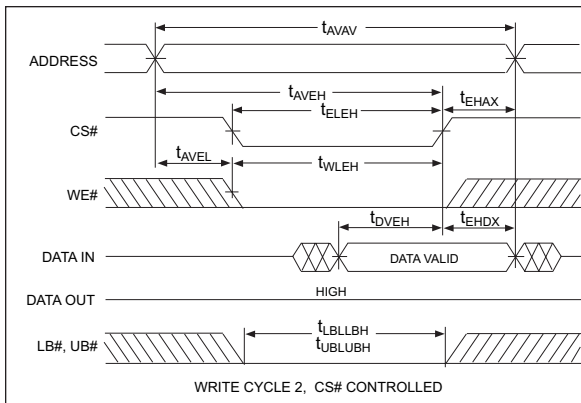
$t_{AVAV}$

ADDRESS

$t_{AVEH}$

$t_{EHAX}$

$t_{ELEH}$

CS#

$t_{AVEL}$

$t_{WLEH}$

WE#

$t_{DVEH}$

$t_{EHDX}$

DATA IN

DATA VALID

DATA OUT

HIGH

$t_{LBLLBH}$
$t_{UBLUBH}$

LB#, UB#

WRITE CYCLE 2, CS# CONTROLLED